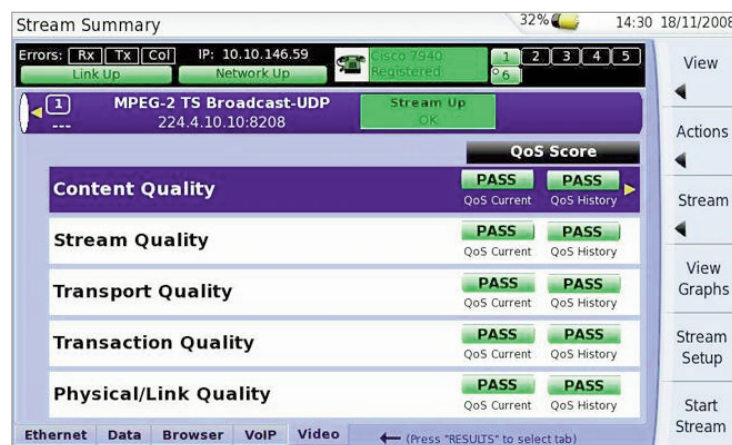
Stream Summary

32%

14:30 18/11/2008

Errors: Rx Tx Col

Link Up

IP: 10.10.146.59

Network Up

Cisco 7940

Registered

1 2 3 4 5

6

View

Actions

Stream

View Graphs

Stream Setup

Start Stream

1

---

MPEG-2 TS Broadcast-UDP

224.4.10.10:8208

Stream Up

OK

QoS Score

| | | |
|---|---|---|
| Content Quality | PASS QoS Current | PASS QoS History |
| Stream Quality | PASS QoS Current | PASS QoS History |
| Transport Quality | PASS QoS Current | PASS QoS History |
| Transaction Quality | PASS QoS Current | PASS QoS History |
| Physical/Link Quality | PASS QoS Current | PASS QoS History |

Ethernet Data Browser VoIP Video

← (Press "RESULTS" to select tab)